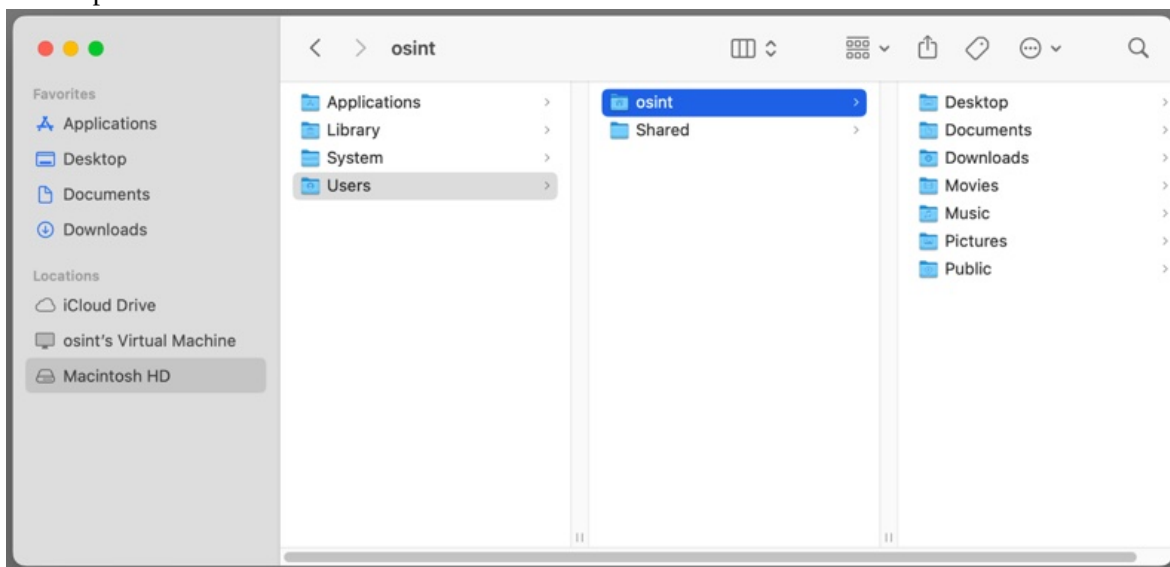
osint

Favorites
Applications
Desktop
Documents
Downloads

Locations
iCloud Drive
osint's Virtual Machine
Macintosh HD

Applications
Library
System
Users

osint
Shared

Desktop
Documents
Downloads
Movies
Music
Pictures
Public